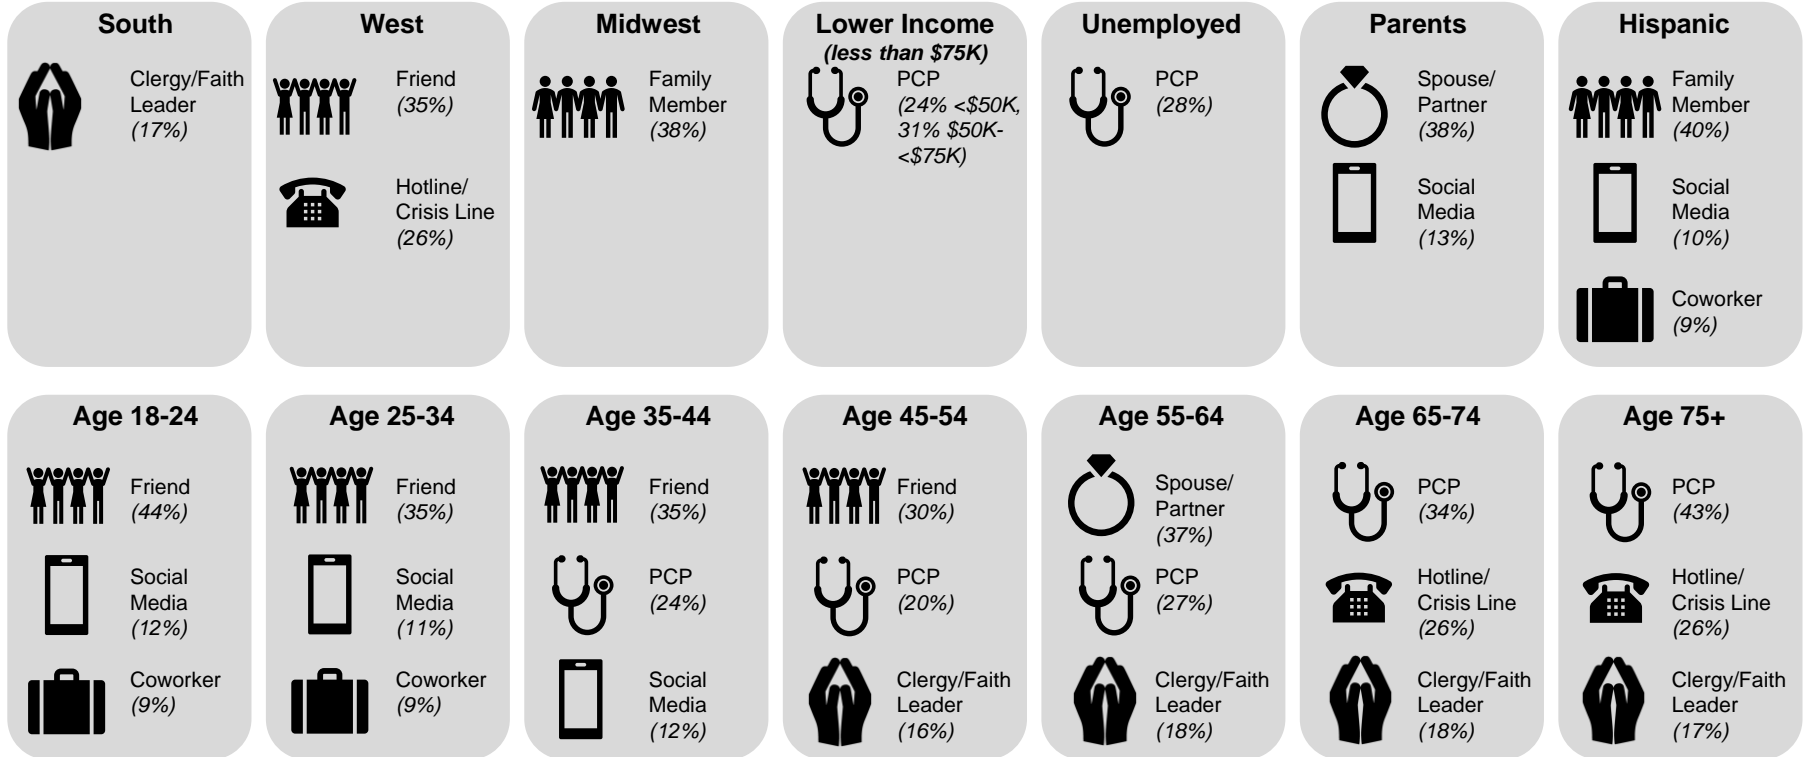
South

Clergy/Faith Leader (17%)

West

Friend (35%)

Hotline/ Crisis Line (26%)

Midwest

Family Member (38%)

Lower Income (less than \$75K)

PCP (24% <\$50K, 31% \$50K-<\$75K)

Unemployed

PCP (28%)

Parents

Spouse/ Partner (38%)

Social Media (13%)

Hispanic

Family Member (40%)

Social Media (10%)

Coworker (9%)

Age 18-24

Friend (44%)

Social Media (12%)

Coworker (9%)

Age 25-34

Friend (35%)

Social Media (11%)

Coworker (9%)

Age 35-44

Friend (35%)

PCP (24%)

Social Media (12%)

Age 45-54

Friend (30%)

PCP (20%)

Clergy/Faith Leader (16%)

Age 55-64

Spouse/ Partner (37%)

PCP (27%)

Clergy/Faith Leader (18%)

Age 65-74

PCP (34%)

Hotline/ Crisis Line (26%)

Clergy/Faith Leader (18%)

Age 75+

PCP (43%)

Hotline/ Crisis Line (26%)

Clergy/Faith Leader (17%)